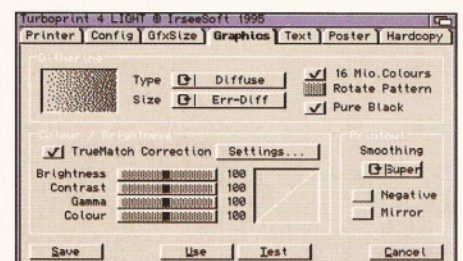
Turboprint 4 LIGHT © IrseeSoft 1995

Printer | Config | GfxSize | Graphics | Text | Poster | Hardcopy

Dithering

Type Diffuse

Size Err-Diff

16 Mio.Colours

Rotate Pattern

Pure Black

Colour / Brightness

TrueMatch Correction Settings...

Brightness 100

Contrast 100

Gamma 100

Colour 100

Printout

Smoothing

Super

Negative

Mirror

Save Use Test Cancel